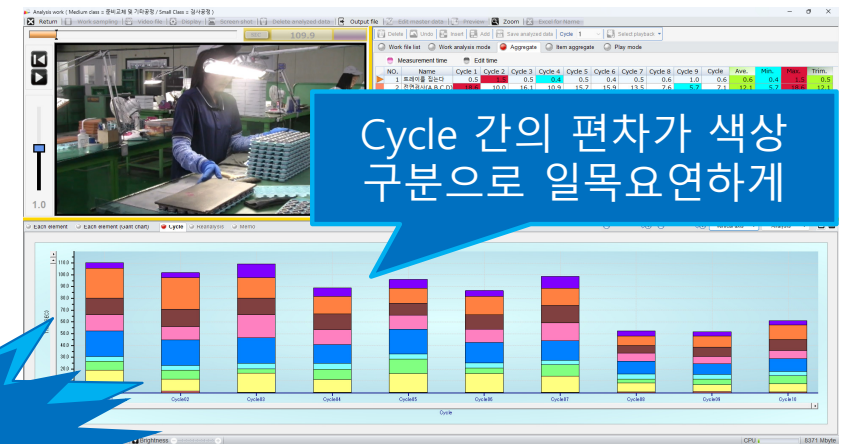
Analysis work ( Medium class = 판타교체 및 기타공정 / Small Class = 검사공정 )

Return | Work sampling | Video file | Display | Screen shot | Delete analyzed data | Output file | Edit master data | Preview | Zoom | Excel for Name

109.9

Delete | Undo | Insert | Add | Save analyzed data | Cycle 1 | Select playback

Work file list | Work analysis mode | Aggregate | Item aggregate | Play mode

Measurement time | Edit time

| NO. | Name | Cycle 1 | Cycle 2 | Cycle 3 | Cycle 4 | Cycle 5 | Cycle 6 | Cycle 7 | Cycle 8 | Cycle 9 | Cycle | Ave. | Min. | Max. | Trim. |
|---|---|---|---|---|---|---|---|---|---|---|---|---|---|---|---|
| 1 | 트레이를 집는다 | 0.5 | 0.5 | 0.5 | 0.4 | 0.5 | 0.4 | 0.5 | 0.6 | 1.0 | 0.6 | 0.6 | 0.4 | 1.1 | 0.5 |
| 2 | 전면검사(A,B,C,D) | 18.4 | 10.0 | 16.1 | 10.9 | 15.7 | 15.9 | 13.5 | 2.6 | 5.7 | 7.1 | 12.1 | 5.7 | 18.6 | 12.1 |

1.0

Cycle 간의 편차가 색상 구분으로 일목요연하게

Each element | Each element (Gantt chart) | Cycle | Heatanalysis | Memo

110.0
100.0
90.0
80.0
70.0
60.0
50.0
40.0
30.0
20.0
10.0

Cycle01 Cycle02 Cycle03 Cycle04 Cycle05 Cycle06 Cycle07 Cycle08 Cycle09 Cycle10

Cycle

Brightness

CPU

6371 Mbyte